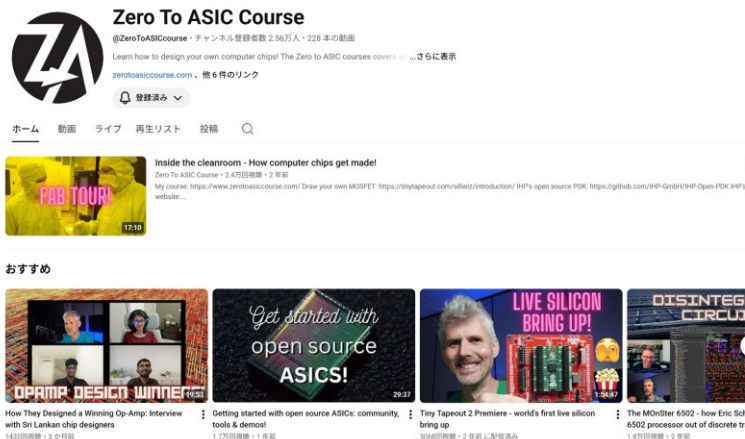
ZA

Zero To ASIC Course

@ZeroToASICcourse・チャンネル登録者数 2.56万人・228 本の動画

Learn how to design your own computer chips! The Zero to ASIC courses covers e... さらに表示

zerotoasiccourse.com、他 6 件のリンク

登録済み

ホーム 動画 ライブ 再生リスト 投稿

FAB TOUR!

17:10

Inside the cleanroom - How computer chips get made!

Zero To ASIC Course・2.4万回視聴・2 年前

My course: https://www.zerotoasiccourse.com/ Draw your own MOSFET: https://tinytapeout.com/siliwiz/introduction/ IHP's open source PDK: https://github.com/IHP-GmbH/IHP-Open-PDK IHP's website:...

おすすめ

OPAMP DESIGN WINNER

19:53

How They Designed a Winning Op-Amp: Interview with Sri Lankan chip designers

1432回視聴・3 か月前

Get started with open source ASICS!

29:37

Getting started with open source ASICs: community, tools & demos!

1.7万回視聴・1 年前

LIVE SILICON BRING UP!

1:54:47

Tiny Tapeout 2 Premiere - world's first live silicon bring up

3068回視聴・2 年前 に配信済み

DISINTEG CIRCUI

The MOnSter 6502 - how Eric Sch 6502 processor out of discrete tr

1.8万回視聴・2 年前